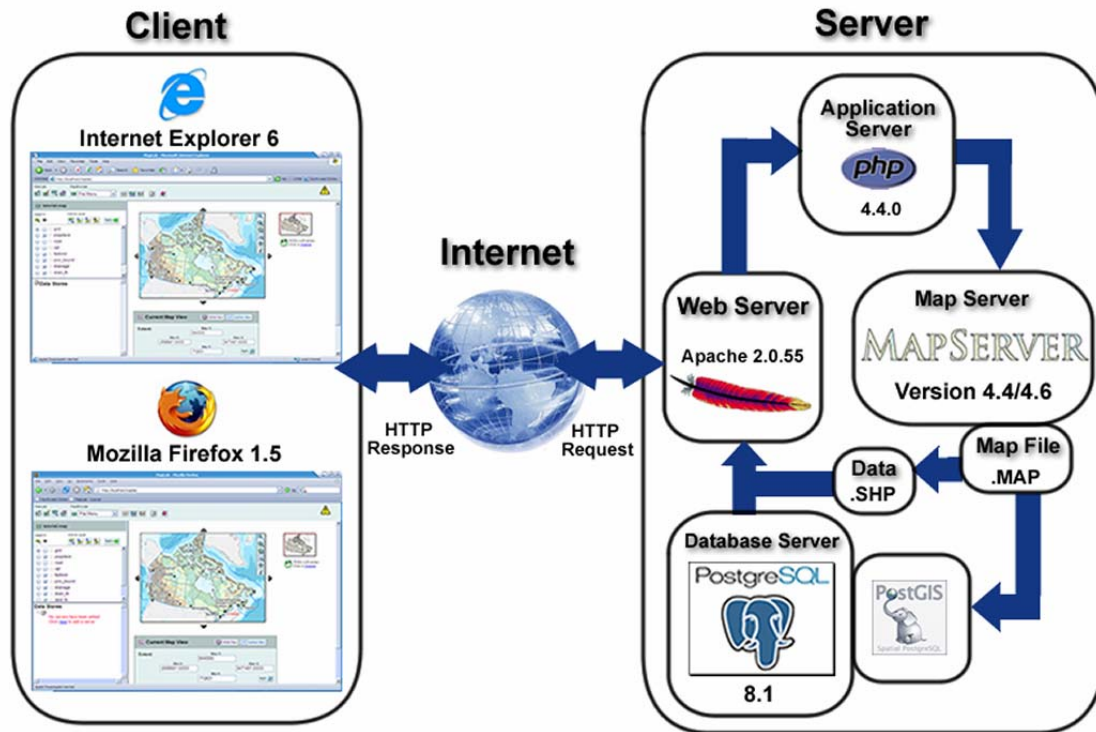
Client

Internet Explorer 6

Mozilla Firefox 1.5

Internet

HTTP Response

HTTP Request

Server

Application Server

php

4.4.0

Web Server

Apache 2.0.55

Map Server

MAPSERVER

Version 4.4/4.6

Map File .MAP

Data .SHP

Database Server

PostgreSQL

8.1

PostGIS

Spatial PostgreSQL